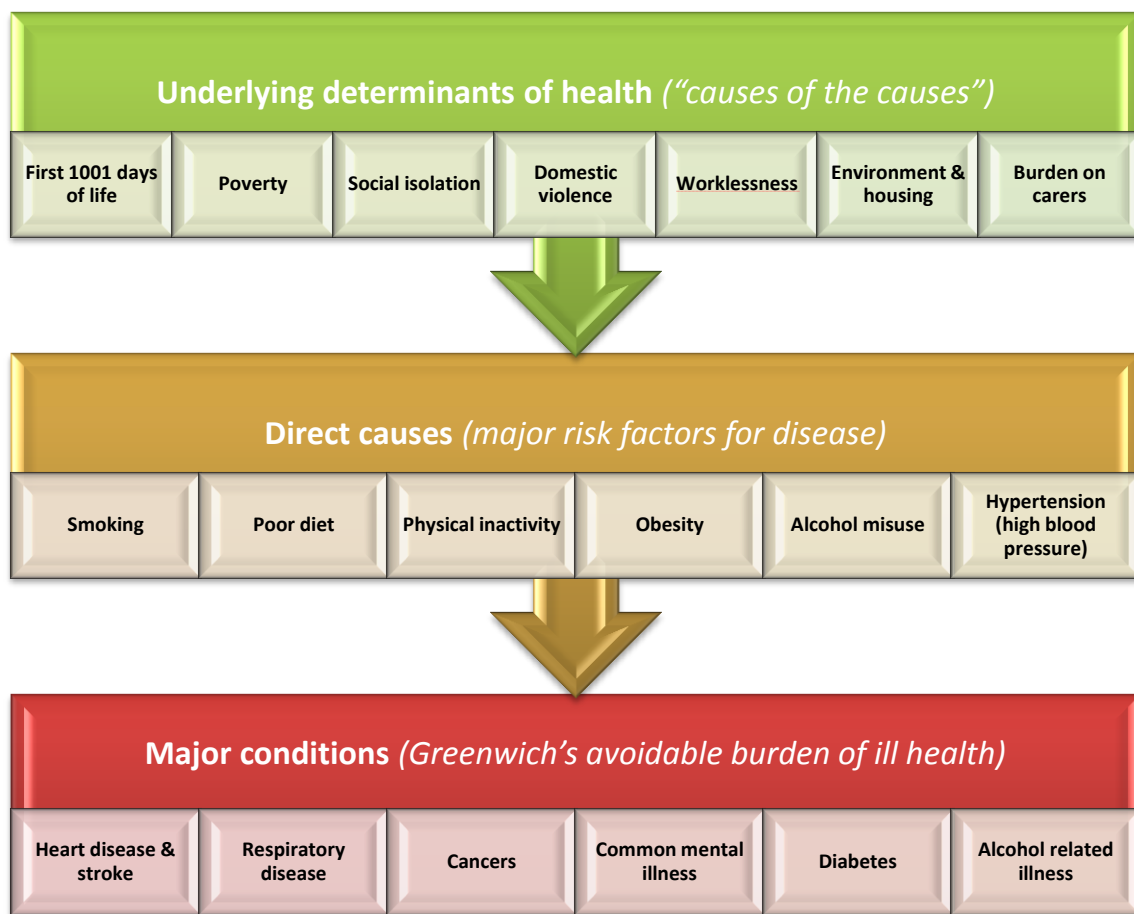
Underlying determinants of health *("causes of the causes")*

First 1001 days of life

Poverty

Social isolation

Domestic violence

Worklessness

Environment & housing

Burden on carers

Direct causes *(major risk factors for disease)*

Smoking

Poor diet

Physical inactivity

Obesity

Alcohol misuse

Hypertension (high blood pressure)

Major conditions *(Greenwich's avoidable burden of ill health)*

Heart disease & stroke

Respiratory disease

Cancers

Common mental illness

Diabetes

Alcohol related illness